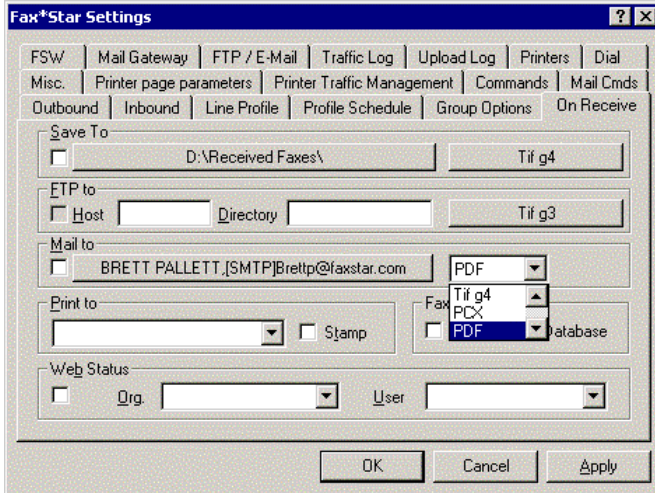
Fax*Star Settings

? X

FSW | Mail Gateway | FTP / E-Mail | Traffic Log | Upload Log | Printers | Dial

Misc. | Printer page parameters | Printer Traffic Management | Commands | Mail Cmds

Outbound | Inbound | Line Profile | Profile Schedule | Group Options | On Receive

Save To

D:\Received Faxes\

Tif g4

FTP to

Host

Directory

Tif g3

Mail to

BRETT PALLETT,[SMTP]Brettp@faxstar.com

PDF

Tif g4
PCX
PDF

Print to

Stamp

Fax

Database

Web Status

Org.

User

OK

Cancel

Apply